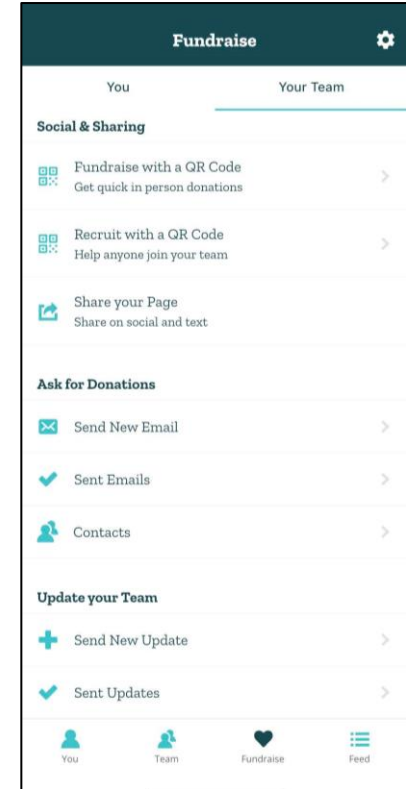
Fundraise

You

Your Team

Social & Sharing

Fundraise with a QR Code
Get quick in person donations

Recruit with a QR Code
Help anyone join your team

Share your Page
Share on social and text

Ask for Donations

Send New Email

Sent Emails

Contacts

Update your Team

Send New Update

Sent Updates

You

Team

Fundraise

Feed